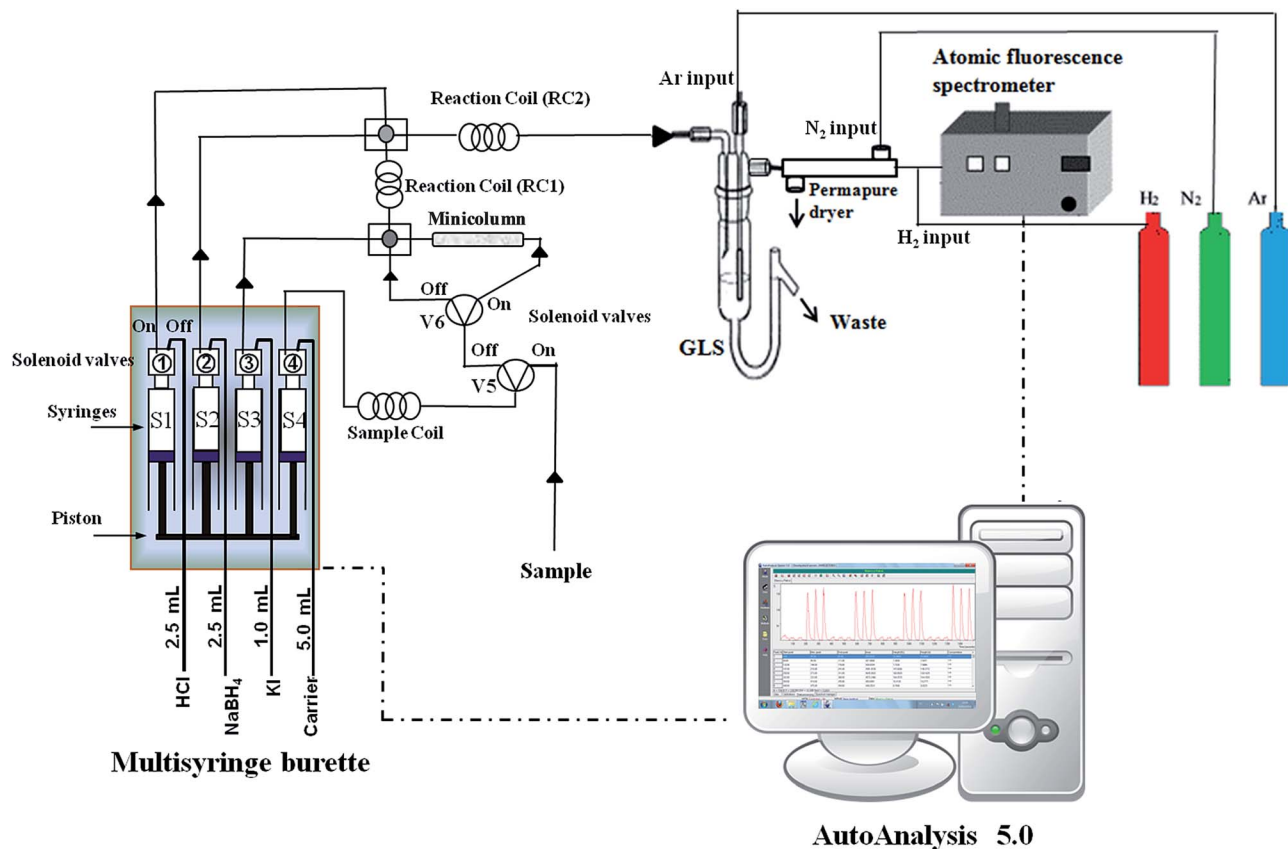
Atomic fluorescence spectrometer

Ar input

Reaction Coil (RC2)

$N_2$ input

Reaction Coil (RC1)

Permapure dryer

$H_2$ input

$H_2$

$N_2$

Ar

Minicolumn

Off

On

V6

Solenoid valves

Waste

GLS

On Off

Off

On

V5

Solenoid valves

①

②

③

④

Syringes

S1

S2

S3

S4

Sample Coil

Piston

Sample

2.5 mL

2.5 mL

1.0 mL

5.0 mL

HCl

$NaBH_4$

KI

Carrier

Multisyringe burette

AutoAnalysis 5.0